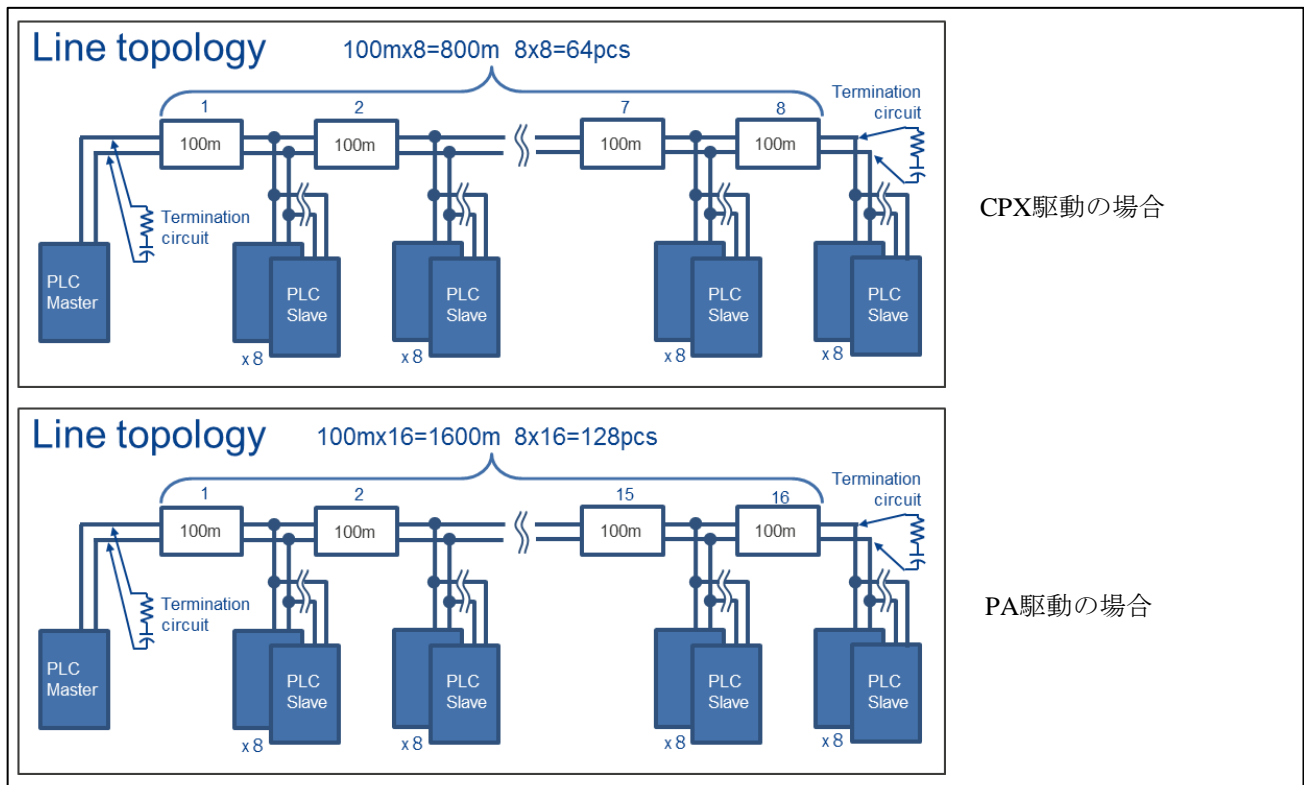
Line topology

100mx8=800m 8x8=64pcs

1 2 7 8

100m 100m 100m 100m

Termination circuit

Termination circuit

PLC Master

PLC Slave x 8

PLC Slave x 8

PLC Slave x 8

PLC Slave x 8

CPX駆動の場合

Line topology

100mx16=1600m 8x16=128pcs

1 2 15 16

100m 100m 100m 100m

Termination circuit

Termination circuit

PLC Master

PLC Slave x 8

PLC Slave x 8

PLC Slave x 8

PLC Slave x 8

PA駆動の場合